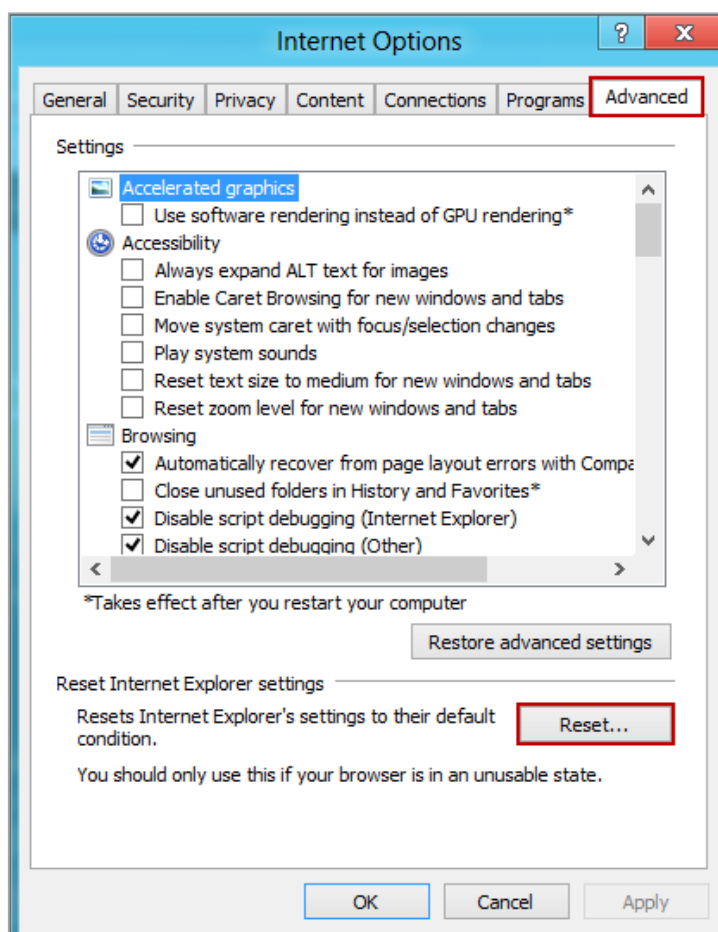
Internet Options

?

General | Security | Privacy | Content | Connections | Programs | Advanced

Settings

Accelerated graphics
Use software rendering instead of GPU rendering*
Accessibility
Always expand ALT text for images
Enable Caret Browsing for new windows and tabs
Move system caret with focus/selection changes
Play system sounds
Reset text size to medium for new windows and tabs
Reset zoom level for new windows and tabs
Browsing
Automatically recover from page layout errors with Compa
Close unused folders in History and Favorites*
Disable script debugging (Internet Explorer)
Disable script debugging (Other)

*Takes effect after you restart your computer

Restore advanced settings

Reset Internet Explorer settings

Resets Internet Explorer's settings to their default condition.

Reset...

You should only use this if your browser is in an unusable state.

OK | Cancel | Apply